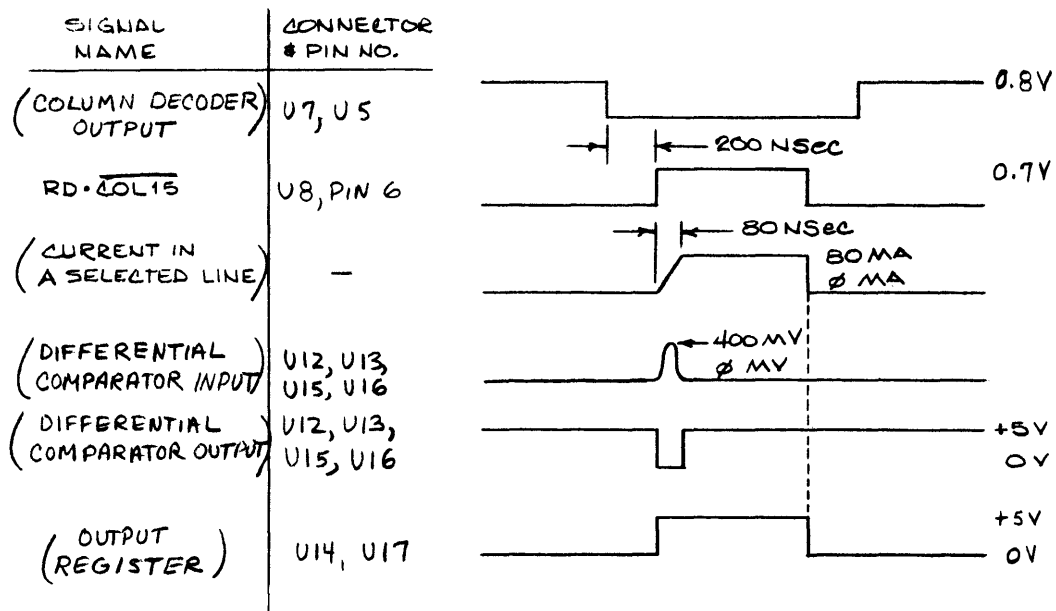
| SIGNAL NAME | CONNECTOR & PIN NO. |
|---|---|
| (COLUMN DECODER OUTPUT) | U7, U5 |
| RD·$\overline{COL15}$ | U8, PIN 6 |
| (CURRENT IN A SELECTED LINE) | — |
| (DIFFERENTIAL COMPARATOR INPUT) | U12, U13, U15, U16 |
| (DIFFERENTIAL COMPARATOR OUTPUT) | U12, U13, U15, U16 |
| (OUTPUT REGISTER) | U14, U17 |

0.8V

200 NSec

0.7V

80 NSec

80 MA
ø MA

400 MV
ø MV

+5V
0V

+5V
0V